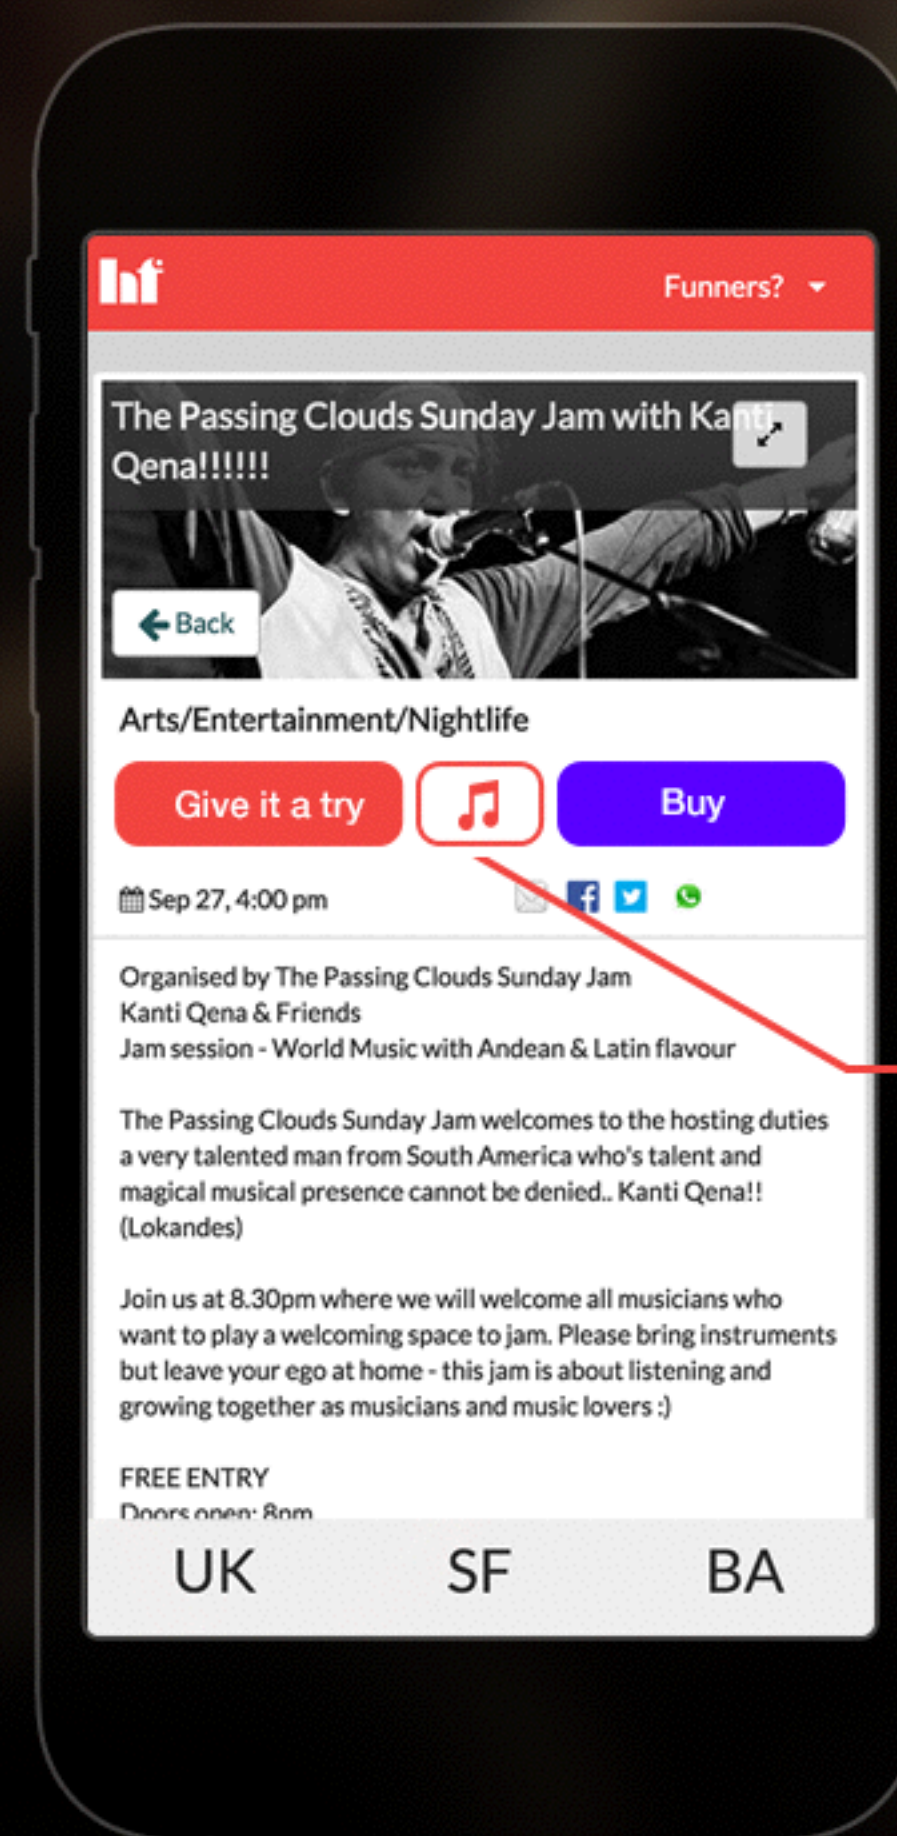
hf

Funners?

The Passing Clouds Sunday Jam with Kanti Qena!!!!!!

Back

Arts/Entertainment/Nightlife

Give it a try

Buy

Sep 27, 4:00 pm

Organised by The Passing Clouds Sunday Jam
Kanti Qena & Friends
Jam session - World Music with Andean & Latin flavour

The Passing Clouds Sunday Jam welcomes to the hosting duties a very talented man from South America who's talent and magical musical presence cannot be denied.. Kanti Qena!! (Lokandes)

Join us at 8.30pm where we will welcome all musicians who want to play a welcoming space to jam. Please bring instruments but leave your ego at home - this jam is about listening and growing together as musicians and music lovers :)

FREE ENTRY
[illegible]

UK SF BA